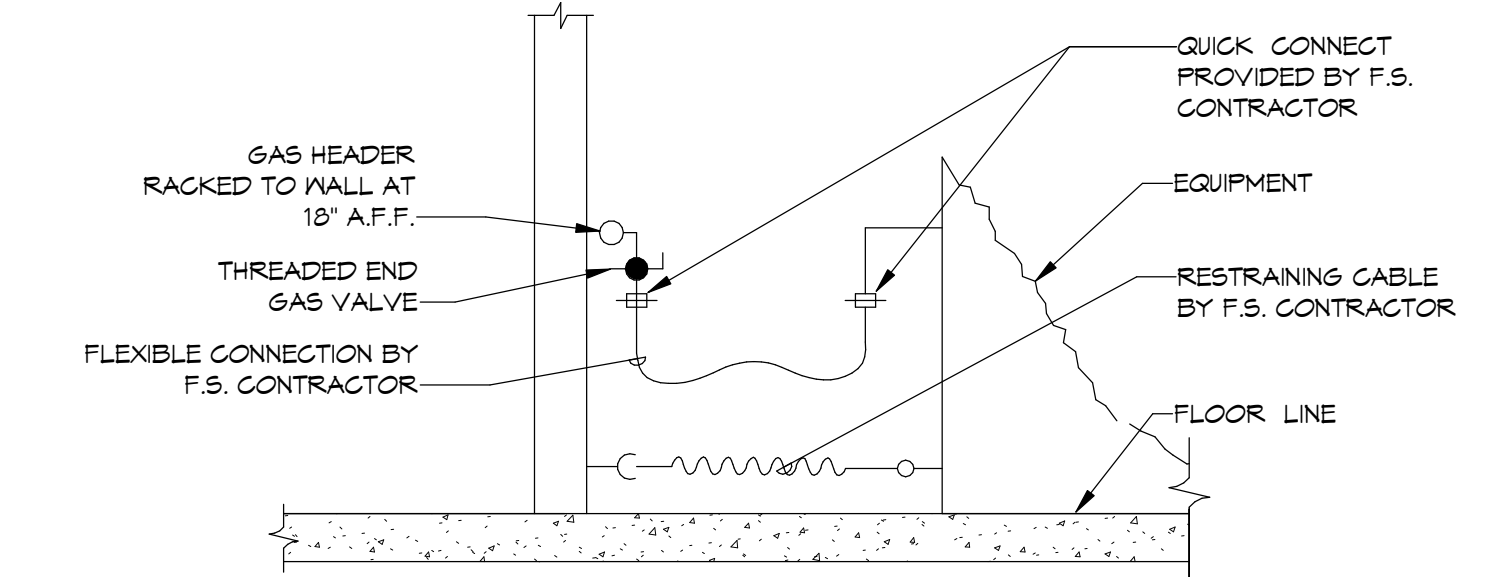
QUICK CONNECT PROVIDED BY F.S. CONTRACTOR

GAS HEADER RACKED TO WALL AT 18" A.F.F.

EQUIPMENT

THREADED END GAS VALVE

RESTRAINING CABLE BY F.S. CONTRACTOR

FLEXIBLE CONNECTION BY F.S. CONTRACTOR

FLOOR LINE